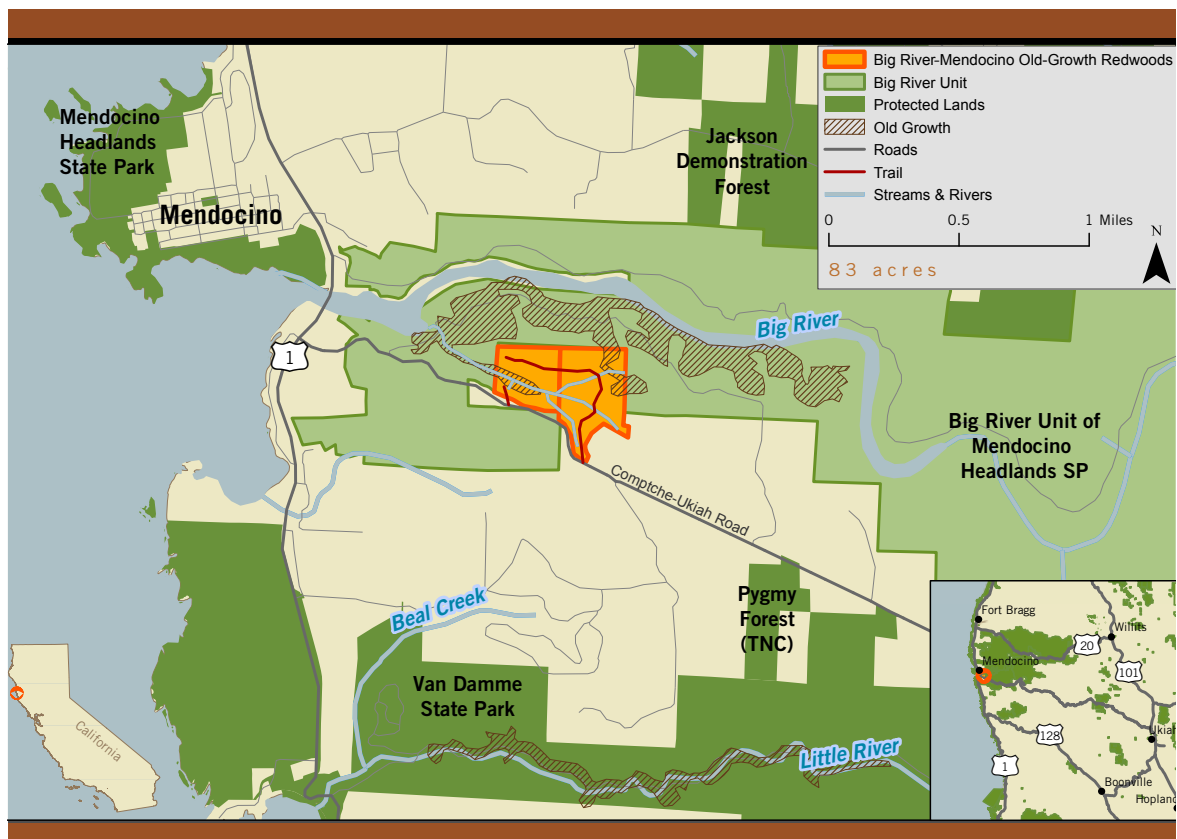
Big River-Mendocino Old-Growth Redwoods
Big River Unit
Protected Lands
Old Growth
Roads
Trail
Streams & Rivers
0 0.5 1 Miles
N
83 acres

Mendocino Headlands State Park

Mendocino

Jackson Demonstration Forest

1

Big River

Big River Unit of Mendocino Headlands SP

Comptche-Ukiah Road

Beal Creek

Pygmy Forest (TNC)

Van Damme State Park

Little River

California

Fort Bragg
Willits
20
Mendocino
101
128
Ukia
1
Boonville
Hopland